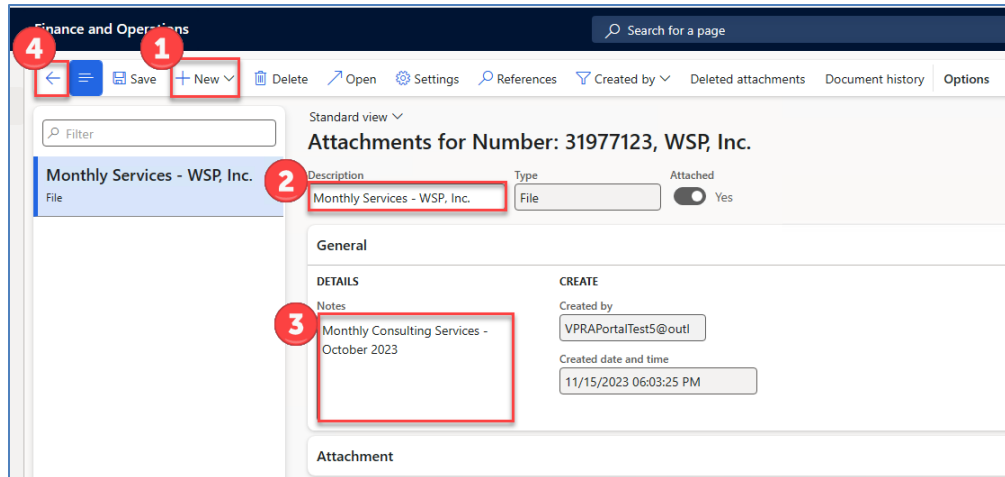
Finance and Operations

Search for a page

4 1

Save New Delete Open Settings References Created by Deleted attachments Document history Options

Filter

Monthly Services - WSP, Inc.
File

Standard view

Attachments for Number: 31977123, WSP, Inc.

2

Description
Monthly Services - WSP, Inc.

Type
File

Attached
Yes

General

DETAILS

Notes

3

Monthly Consulting Services - October 2023

CREATE

Created by
VPRAPortalTest5@outl

Created date and time
11/15/2023 06:03:25 PM

Attachment